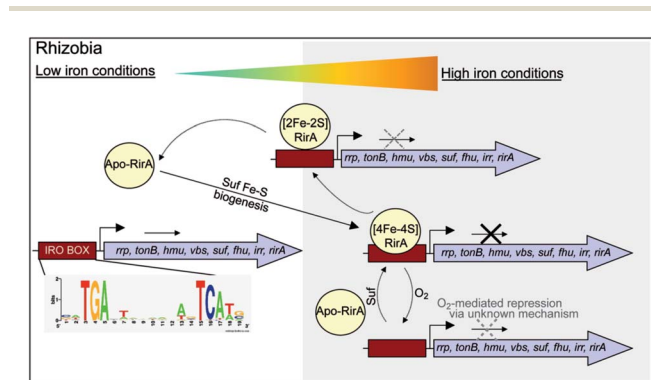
Rhizobia

Low iron conditions

High iron conditions

[2Fe-2S] RirA

rrp, tonB, hmu, vbs, suf, fhu, irr, rirA

Apo-RirA

Suf Fe-S biogenesis

[4Fe-4S] RirA

rrp, tonB, hmu, vbs, suf, fhu, irr, rirA

IRO BOX

rrp, tonB, hmu, vbs, suf, fhu, irr, rirA

bits

TGA A TCAT

Apo-RirA

Suf

$O_2$

$O_2$-mediated repression via unknown mechanism

rrp, tonB, hmu, vbs, suf, fhu, irr, rirA